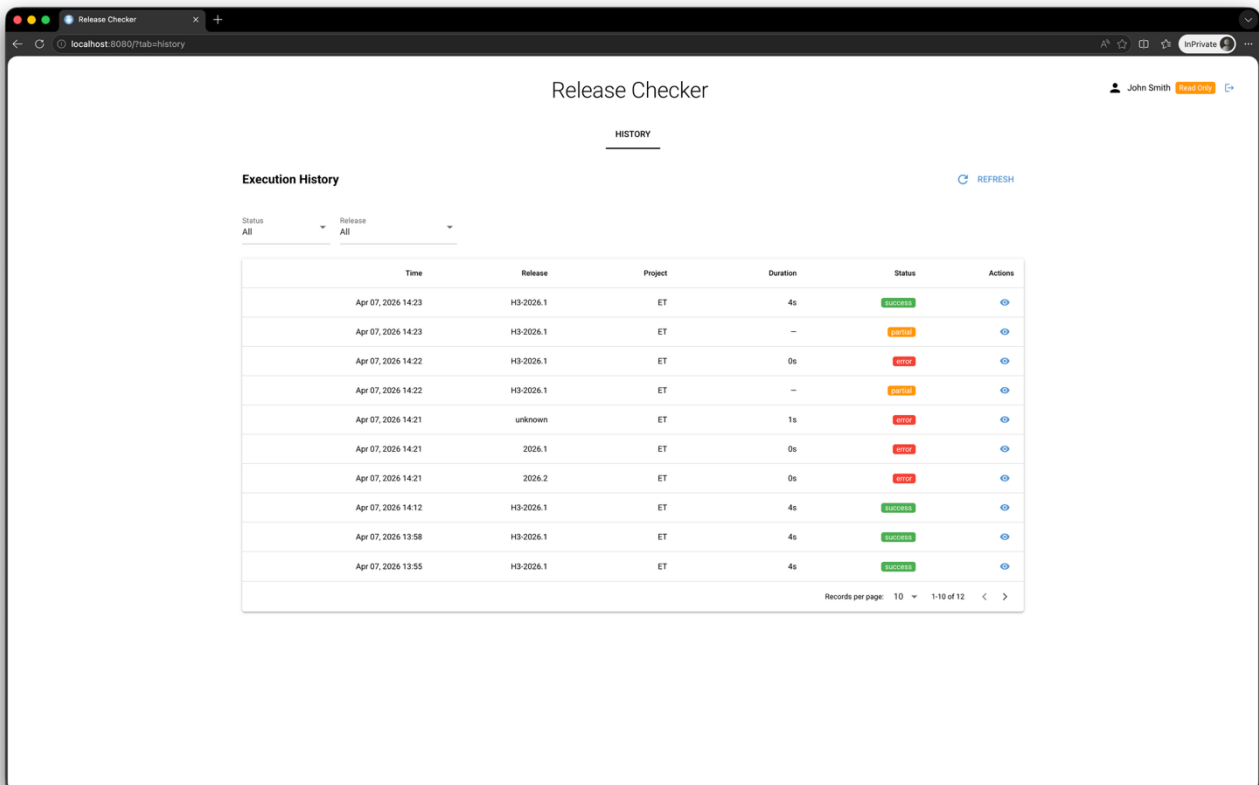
Release Checker

localhost:8080/?tab=history

InPrivate

Release Checker

John Smith Read Only

HISTORY

Execution History

REFRESH

Status
All

Release
All

| Time | Release | Project | Duration | Status | Actions |
|---|---|---|---|---|---|
| Apr 07, 2026 14:23 | H3-2026.1 | ET | 4s | success | |
| Apr 07, 2026 14:23 | H3-2026.1 | ET | — | partial | |
| Apr 07, 2026 14:22 | H3-2026.1 | ET | 0s | error | |
| Apr 07, 2026 14:22 | H3-2026.1 | ET | — | partial | |
| Apr 07, 2026 14:21 | unknown | ET | 1s | error | |
| Apr 07, 2026 14:21 | 2026.1 | ET | 0s | error | |
| Apr 07, 2026 14:21 | 2026.2 | ET | 0s | error | |
| Apr 07, 2026 14:12 | H3-2026.1 | ET | 4s | success | |
| Apr 07, 2026 13:58 | H3-2026.1 | ET | 4s | success | |
| Apr 07, 2026 13:55 | H3-2026.1 | ET | 4s | success | |

Records per page: 10 1-10 of 12